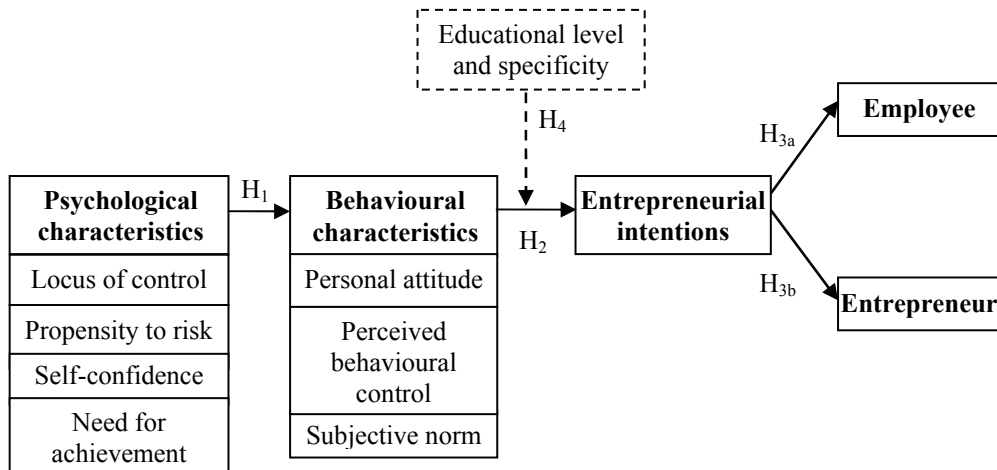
Educational level and specificity

$H_4$

$H_{3a}$

Employee

Psychological characteristics

Locus of control

Propensity to risk

Self-confidence

Need for achievement

$H_1$

Behavioural characteristics

Personal attitude

Perceived behavioural control

Subjective norm

$H_2$

Entrepreneurial intentions

$H_{3b}$

Entrepreneur